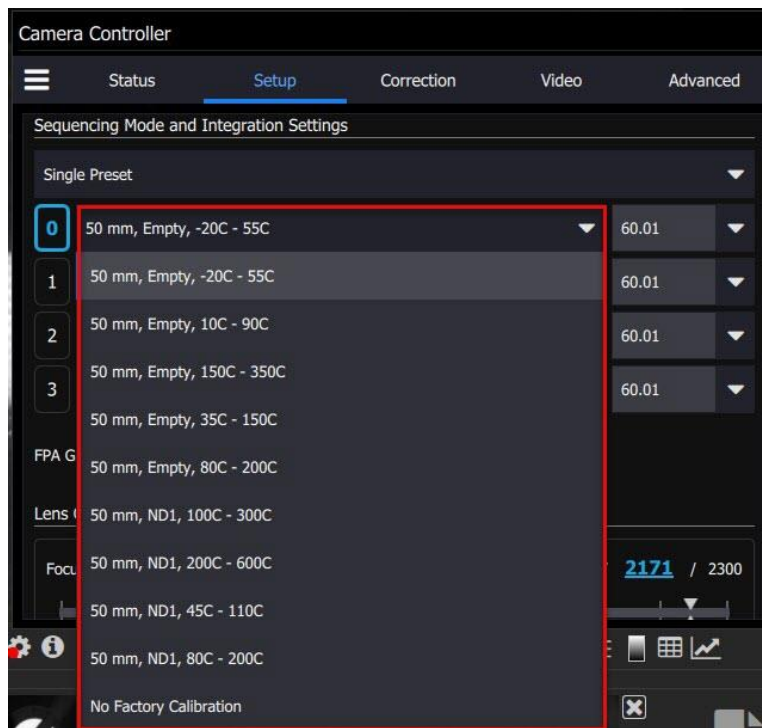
Camera Controller

Status Setup Correction Video Advanced

Sequencing Mode and Integration Settings

Single Preset

0 50 mm, Empty, -20C - 55C 60.01

1 60.01

2 60.01

3 60.01

FPA G

Lens

Focu

2171 / 2300

50 mm, Empty, -20C - 55C
50 mm, Empty, 10C - 90C
50 mm, Empty, 150C - 350C
50 mm, Empty, 35C - 150C
50 mm, Empty, 80C - 200C
50 mm, ND1, 100C - 300C
50 mm, ND1, 200C - 600C
50 mm, ND1, 45C - 110C
50 mm, ND1, 80C - 200C
No Factory Calibration